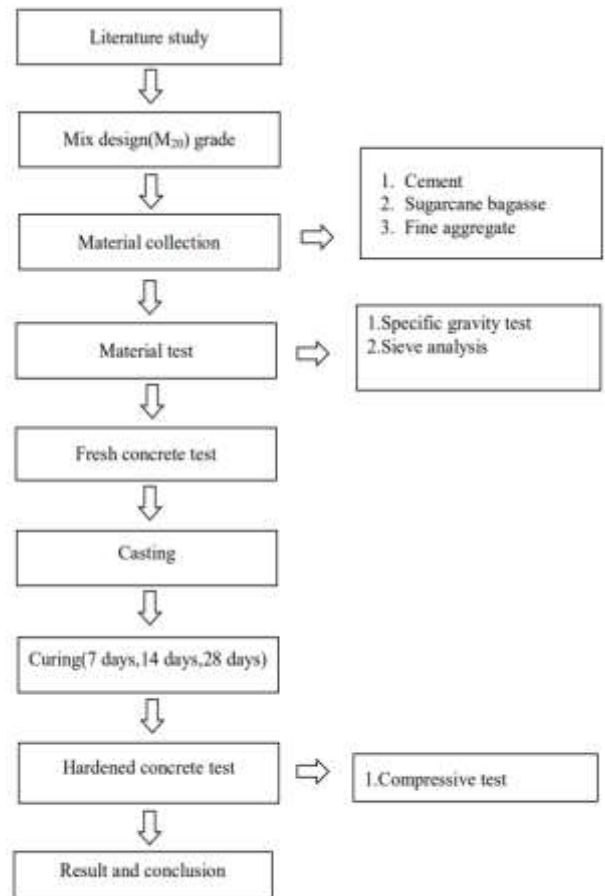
Literature study

Mix design($M_{20}$) grade

Material collection

1. Cement
2. Sugarcane bagasse
3. Fine aggregate

Material test

1.Specific gravity test
2.Sieve analysis

Fresh concrete test

Casting

Curing(7 days,14 days,28 days)

Hardened concrete test

1.Compressive test

Result and conclusion